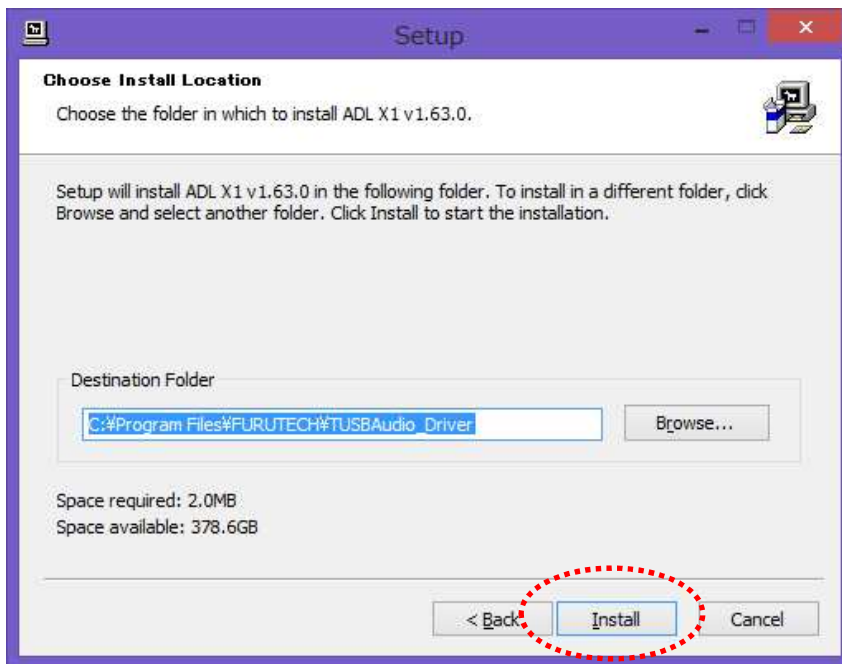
Setup

Choose Install Location

Choose the folder in which to install ADL X1 v1.63.0.

Setup will install ADL X1 v1.63.0 in the following folder. To install in a different folder, click Browse and select another folder. Click Install to start the installation.

Destination Folder

C:¥Program Files¥FURUTECH¥TUSBAudio_Driver

Browse...

Space required: 2.0MB
Space available: 378.6GB

< Back

Install

Cancel